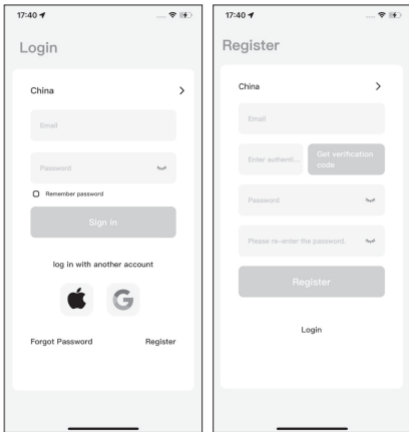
17:40

Login

China

Email

Password

Remember password

Sign in

log in with another account

Forgot Password

Register

17:40

Register

China

Email

Enter authenti...

Get verification code

Password

Please re-enter the password.

Register

Login